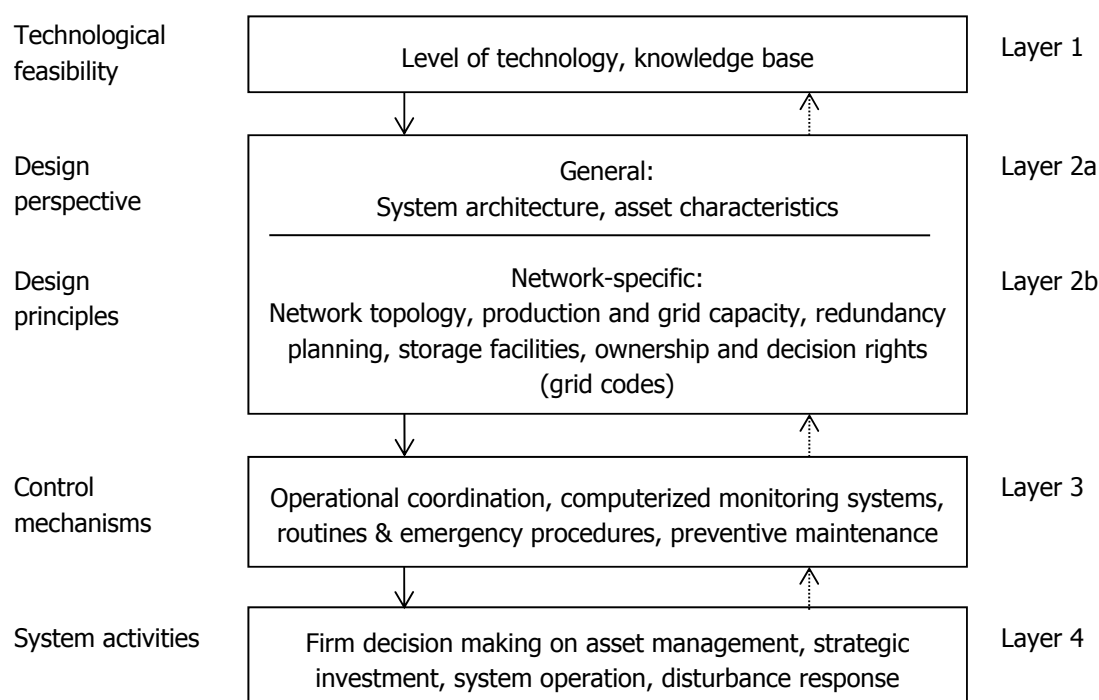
Technological feasibility

Level of technology, knowledge base

Layer 1

Design perspective

General:
System architecture, asset characteristics

Layer 2a

Design principles

Network-specific:
Network topology, production and grid capacity, redundancy planning, storage facilities, ownership and decision rights (grid codes)

Layer 2b

Control mechanisms

Operational coordination, computerized monitoring systems, routines & emergency procedures, preventive maintenance

Layer 3

System activities

Firm decision making on asset management, strategic investment, system operation, disturbance response

Layer 4